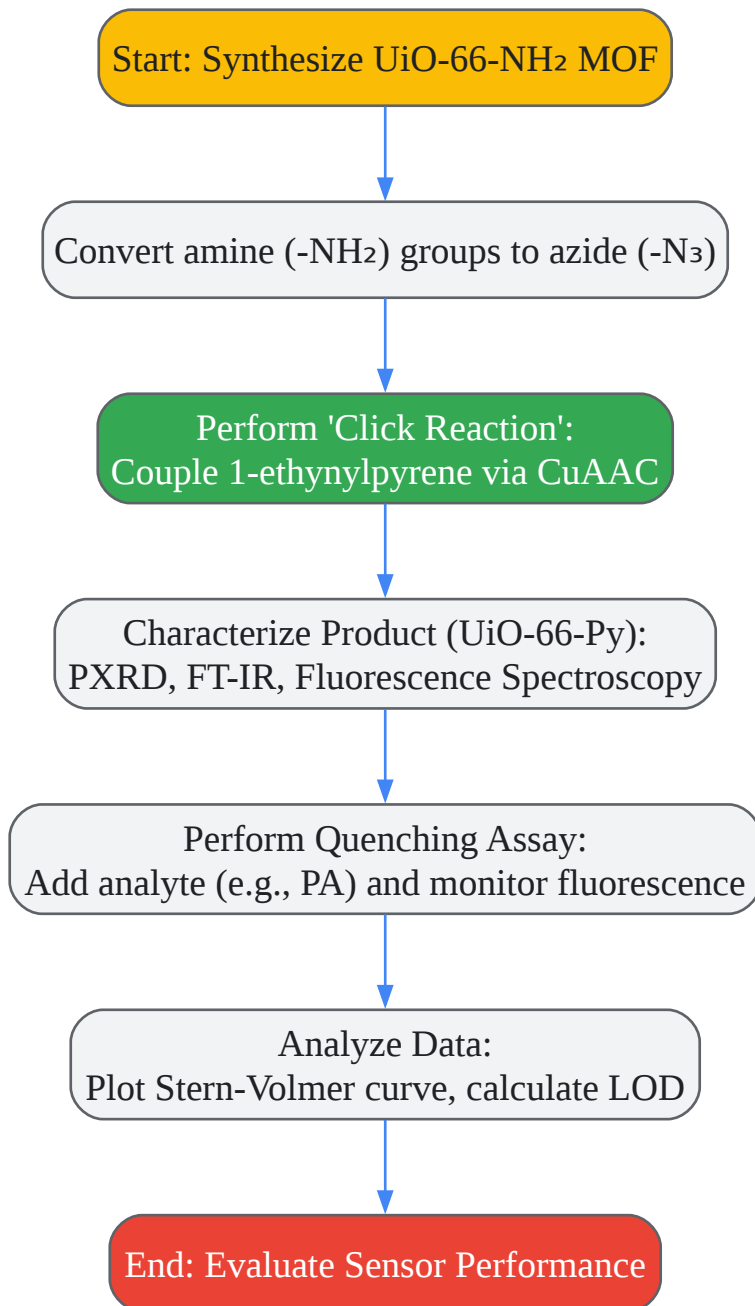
Start: Synthesize UiO-66-NH₂ MOF

Convert amine (-NH₂) groups to azide (-N₃)

Perform 'Click Reaction':
Couple 1-ethynylpyrene via CuAAC

Characterize Product (UiO-66-Py):
PXRD, FT-IR, Fluorescence Spectroscopy

Perform Quenching Assay:
Add analyte (e.g., PA) and monitor fluorescence

Analyze Data:
Plot Stern-Volmer curve, calculate LOD

End: Evaluate Sensor Performance